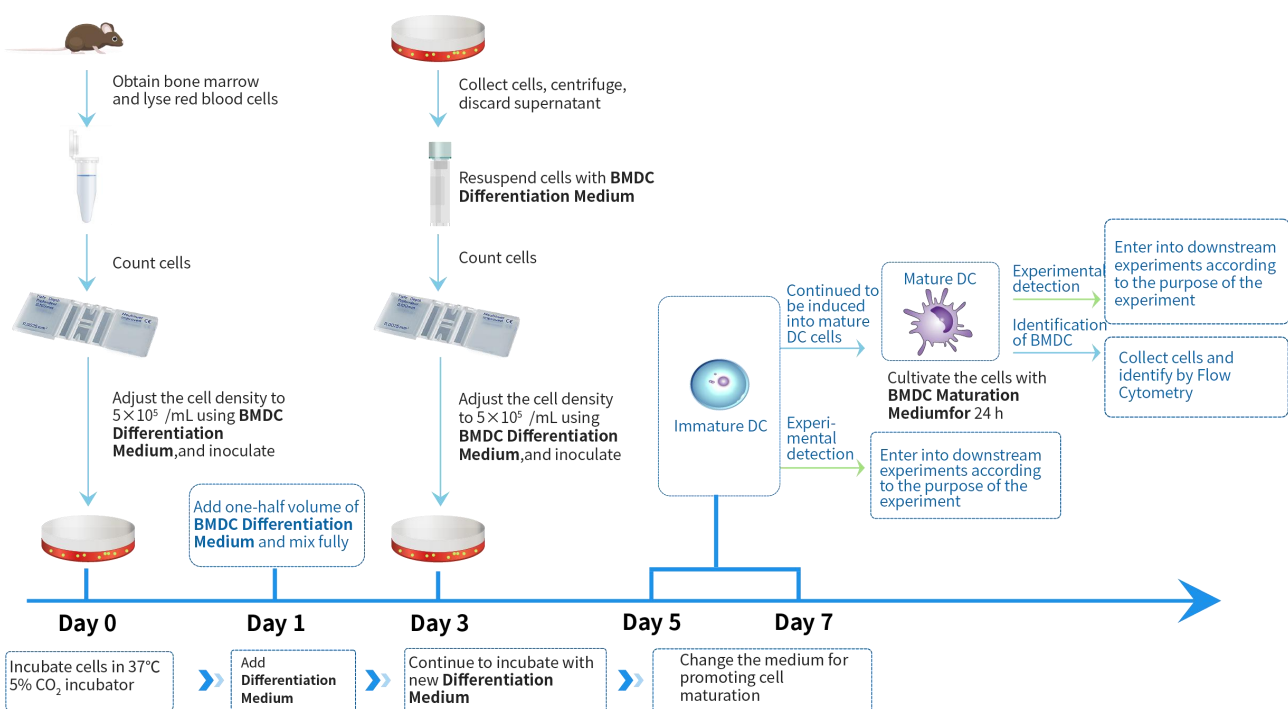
Obtain bone marrow and lyse red blood cells

Count cells

Adjust the cell density to $5\times10^5$ /mL using **BMDC Differentiation Medium**,and inoculate

Collect cells, centrifuge, discard supernatant

Resuspend cells with **BMDC Differentiation Medium**

Count cells

Adjust the cell density to $5\times10^5$ /mL using **BMDC Differentiation Medium**,and inoculate

Add one-half volume of **BMDC Differentiation Medium** and mix fully

Immature DC

Continued to be induced into mature DC cells

Mature DC

Cultivate the cells with **BMDC Maturation Mediumfor** 24 h

Experimental detection

Enter into downstream experiments according to the purpose of the experiment

Identification of BMDC

Collect cells and identify by Flow Cytometry

Experi-mental detection

Enter into downstream experiments according to the purpose of the experiment

Day 0

Day 1

Day 3

Day 5

Day 7

Incubate cells in 37°C 5% $CO_2$ incubator

Add **Differentiation Medium**

Continue to incubate with new **Differentiation Medium**

Change the medium for promoting cell maturation